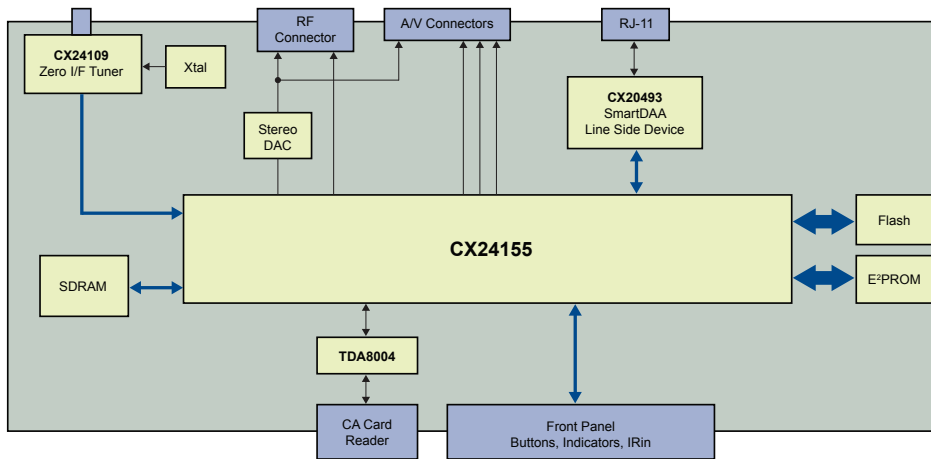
CX24109
Zero I/F Tuner

Xtal

RF
Connector

A/V Connectors

RJ-11

CX20493
SmartDAA
Line Side Device

Stereo
DAC

CX24155

Flash

SDRAM

E²PROM

TDA8004

CA Card
Reader

Front Panel
Buttons, Indicators, IRin